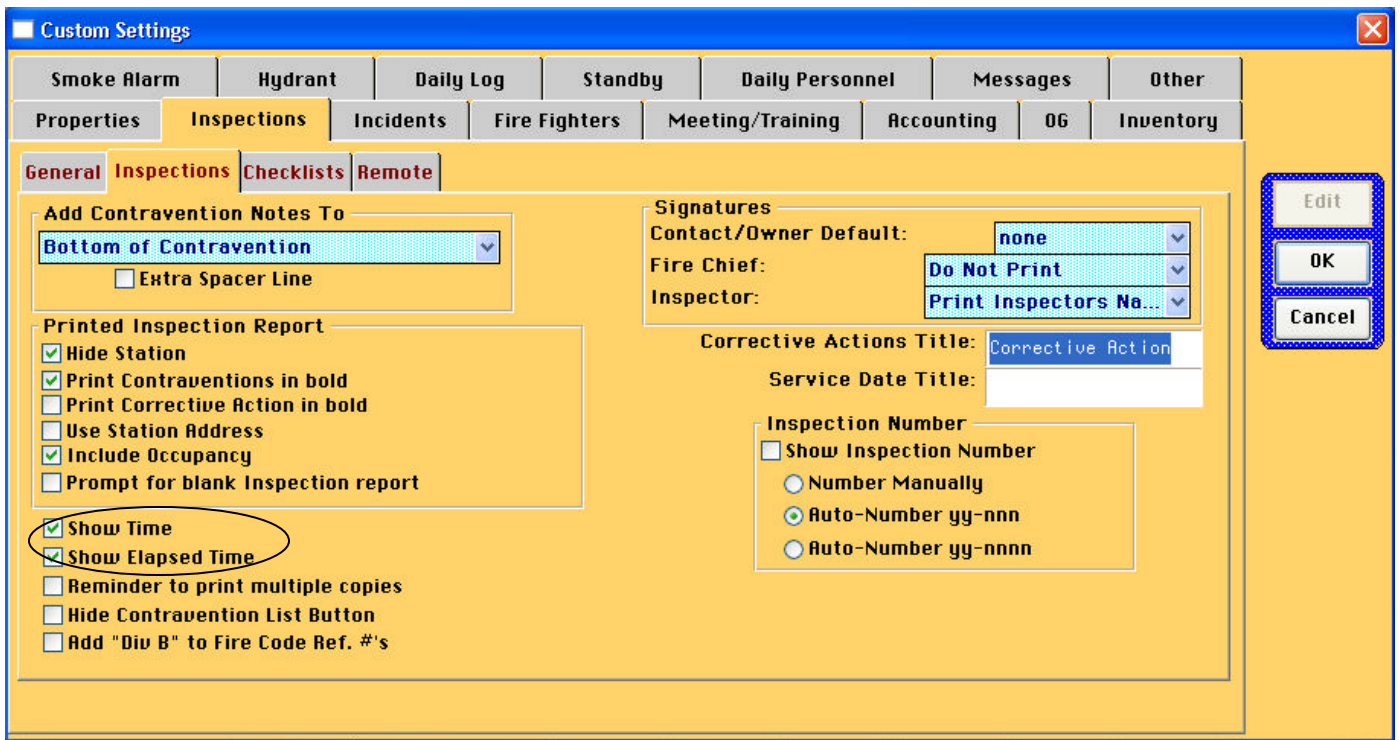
Custom Settings

Smoke Alarm | Hydrant | Daily Log | Standby | Daily Personnel | Messages | Other

Properties | Inspections | Incidents | Fire Fighters | Meeting/Training | Accounting | OG | Inventory

General | Inspections | Checklists | Remote

Add Contravention Notes To
Bottom of Contravention
Extra Spacer Line

Printed Inspection Report
Hide Station
Print Contraventions in bold
Print Corrective Action in bold
Use Station Address
Include Occupancy
Prompt for blank Inspection report

Show Time
Show Elapsed Time
Reminder to print multiple copies
Hide Contravention List Button
Add "Div B" to Fire Code Ref. #'s

Signatures
Contact/Owner Default: none
Fire Chief: Do Not Print
Inspector: Print Inspectors Na...

Corrective Actions Title: Corrective Action
Service Date Title:

Inspection Number
Show Inspection Number
Number Manually
Auto-Number yy-nnn
Auto-Number yy-nnnn

Edit
OK
Cancel